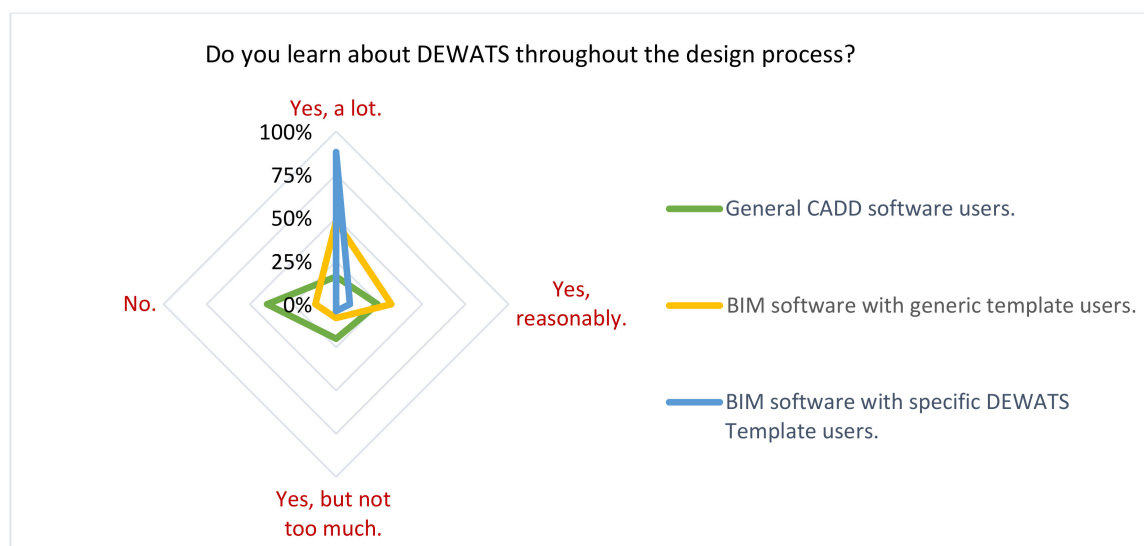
Do you learn about DEWATS throughout the design process?

Yes, a lot.

100%
75%
50%
25%
0%

No.

Yes, reasonably.

Yes, but not too much.

General CADD software users.

BIM software with generic template users.

BIM software with specific DEWATS Template users.